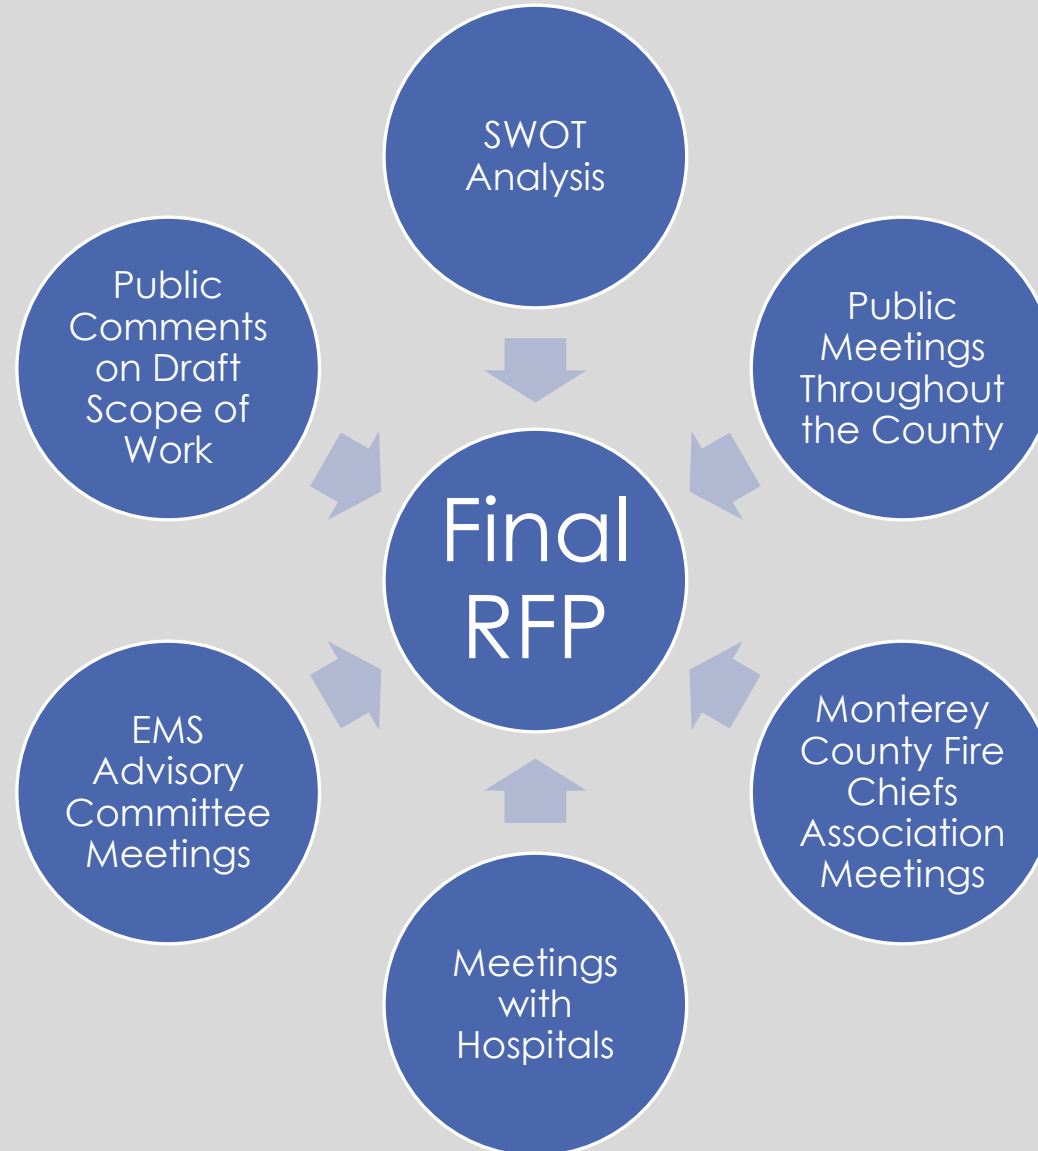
SWOT Analysis

Public Comments on Draft Scope of Work

Public Meetings Throughout the County

Final RFP

EMS Advisory Committee Meetings

Monterey County Fire Chiefs Association Meetings

Meetings with Hospitals